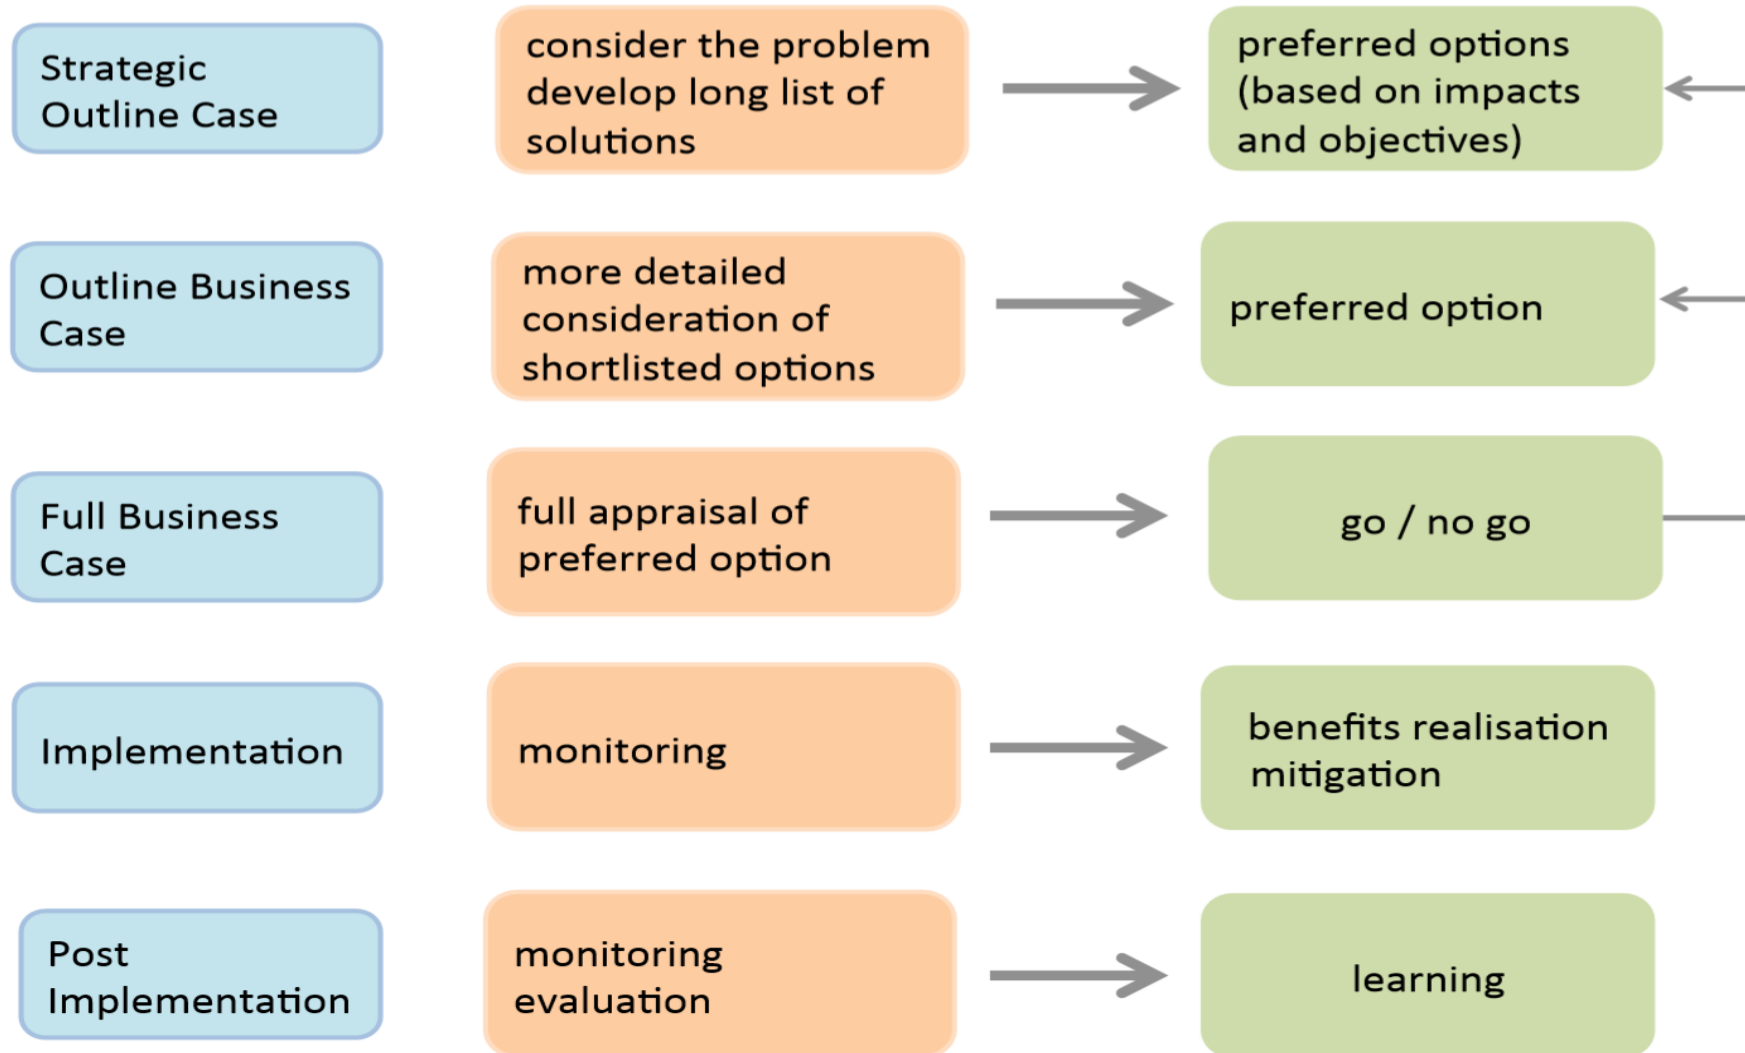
Strategic Outline Case

consider the problem develop long list of solutions

preferred options (based on impacts and objectives)

Outline Business Case

more detailed consideration of shortlisted options

preferred option

Full Business Case

full appraisal of preferred option

go / no go

Implementation

monitoring

benefits realisation mitigation

Post Implementation

monitoring evaluation

learning